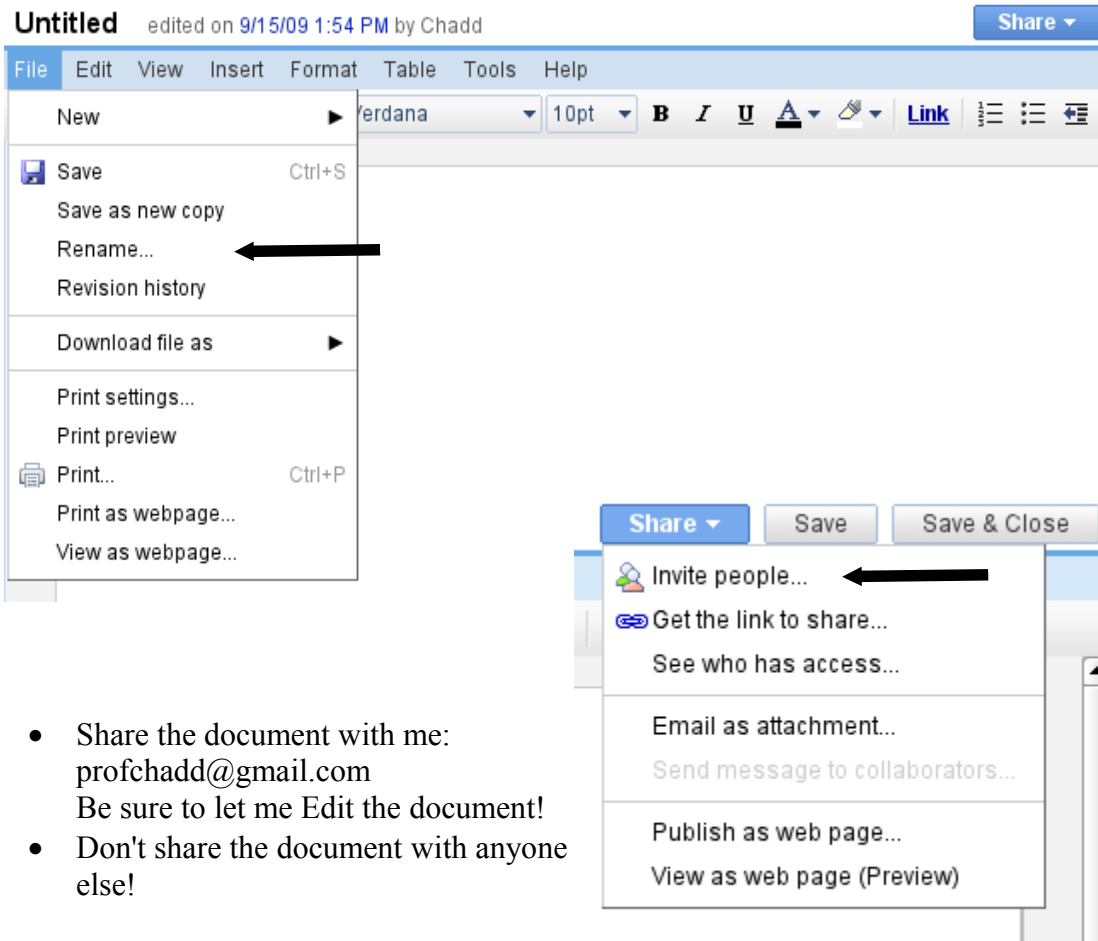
Untitled edited on 9/15/09 1:54 PM by Chadd

Share

File Edit View Insert Format Table Tools Help

New

Verdana 10pt B I U A Link

Save Ctrl+S
Save as new copy
Rename...
Revision history

Download file as

Print settings...
Print preview
Print... Ctrl+P
Print as webpage...
View as webpage...

Share Save Save & Close

Invite people...
Get the link to share...
See who has access...

Email as attachment...
Send message to collaborators...

Publish as web page...
View as web page (Preview)

- Share the document with me: profchadd@gmail.com
Be sure to let me Edit the document!
- Don't share the document with anyone else!